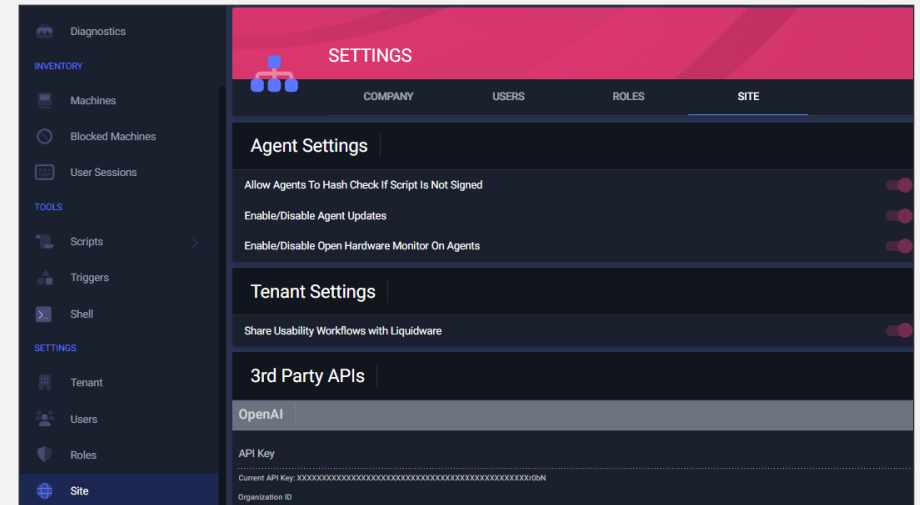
Diagnostics

INVENTORY

Machines

Blocked Machines

User Sessions

TOOLS

Scripts

Triggers

Shell

SETTINGS

Tenant

Users

Roles

Site

SETTINGS

COMPANY USERS ROLES SITE

Agent Settings

Allow Agents To Hash Check If Script Is Not Signed

Enable/Disable Agent Updates

Enable/Disable Open Hardware Monitor On Agents

Tenant Settings

Share Usability Workflows with Liquidware

3rd Party APIs

OpenAI

API Key

Current API Key: XXXXXXXXXXXXXXXXXXXXXXXXXXXXXXXXXXXXXXXXXXXXXXXXXr0bN

Organization ID